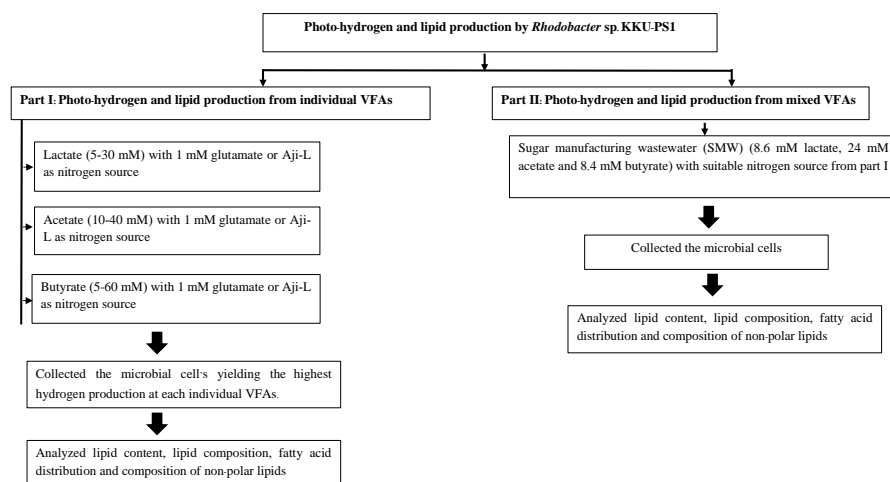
Photo-hydrogen and lipid production by *Rhodobacter* sp. KKU-PS1

Part I: Photo-hydrogen and lipid production from individual VFAs

Lactate (5-30 mM) with 1 mM glutamate or Aji-L as nitrogen source

Acetate (10-40 mM) with 1 mM glutamate or Aji-L as nitrogen source

Butyrate (5-60 mM) with 1 mM glutamate or Aji-L as nitrogen source

Collected the microbial cells yielding the highest hydrogen production at each individual VFAs.

Analyzed lipid content, lipid composition, fatty acid distribution and composition of non-polar lipids

Part II: Photo-hydrogen and lipid production from mixed VFAs

Sugar manufacturing wastewater (SMW) (8.6 mM lactate, 24 mM acetate and 8.4 mM butyrate) with suitable nitrogen source from part I

Collected the microbial cells

Analyzed lipid content, lipid composition, fatty acid distribution and composition of non-polar lipids